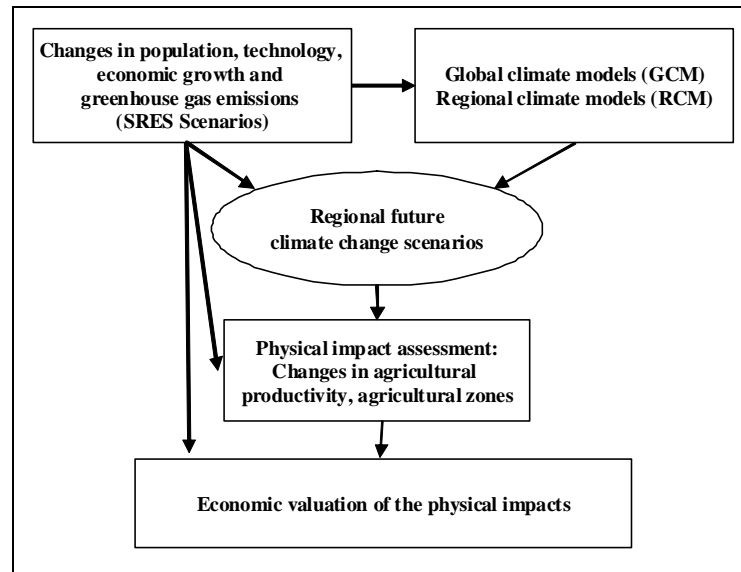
Changes in population, technology, economic growth and greenhouse gas emissions (SRES Scenarios)

Global climate models (GCM) Regional climate models (RCM)

Regional future climate change scenarios

Physical impact assessment: Changes in agricultural productivity, agricultural zones

Economic valuation of the physical impacts